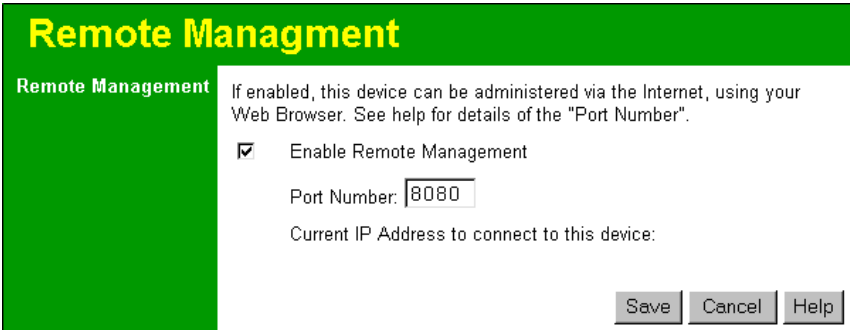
Remote Managment

Remote Management

If enabled, this device can be administered via the Internet, using your Web Browser. See help for details of the "Port Number".

☑ Enable Remote Management

Port Number: 8080

Current IP Address to connect to this device:

Save Cancel Help